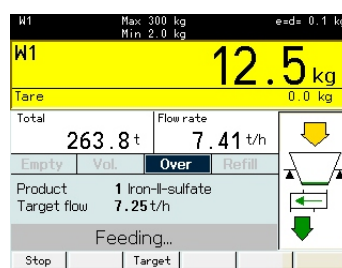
W1 Max 300 kg Min 2.0 kg e=d= 0.1 kg

W1

12.5 kg

Tare 0.0 kg

Total
263.8 t

Flow rate
7.41 t/h

Empty | Vol. | Over | Refill

Product 1 Iron-II-sulfate
Target flow 7.25 t/h

Feeding...

Stop | Target